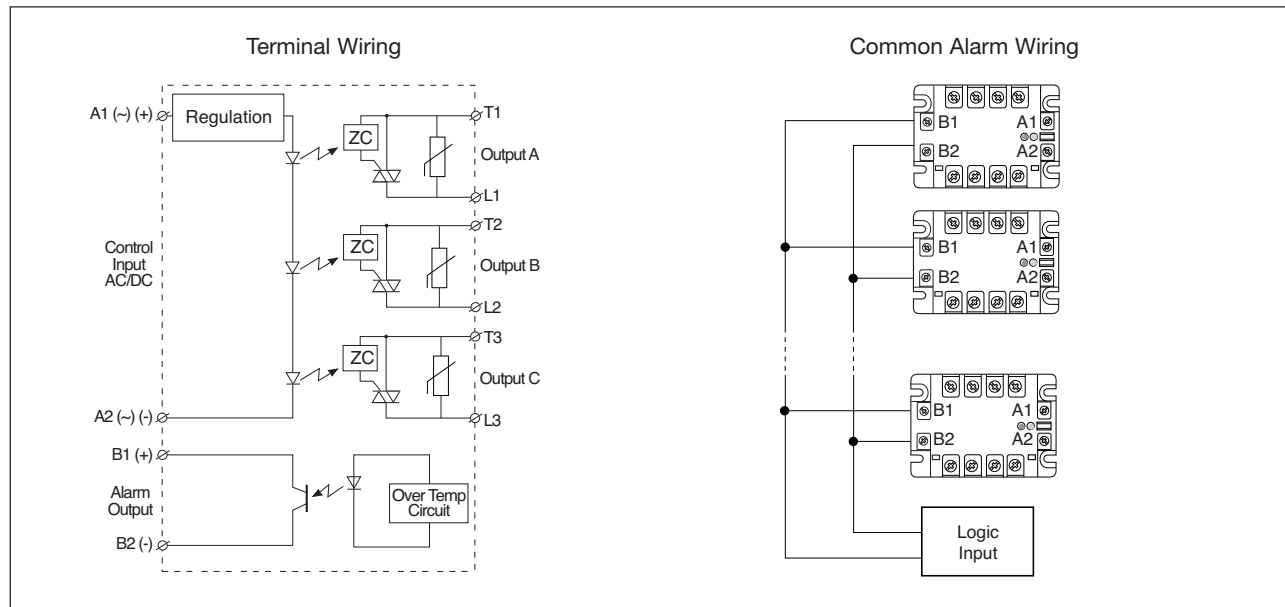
Terminal Wiring

A1 (~) (+)
Regulation
ZC
T1
Output A
L1
ZC
T2
Control Input AC/DC
Output B
L2
ZC
T3
Output C
A2 (~) (-)
L3
B1 (+)
Alarm Output
Over Temp Circuit
B2 (-)

Common Alarm Wiring

B1
A1
B2
A2
B1
A1
B2
A2
B1
A1
B2
A2
Logic Input